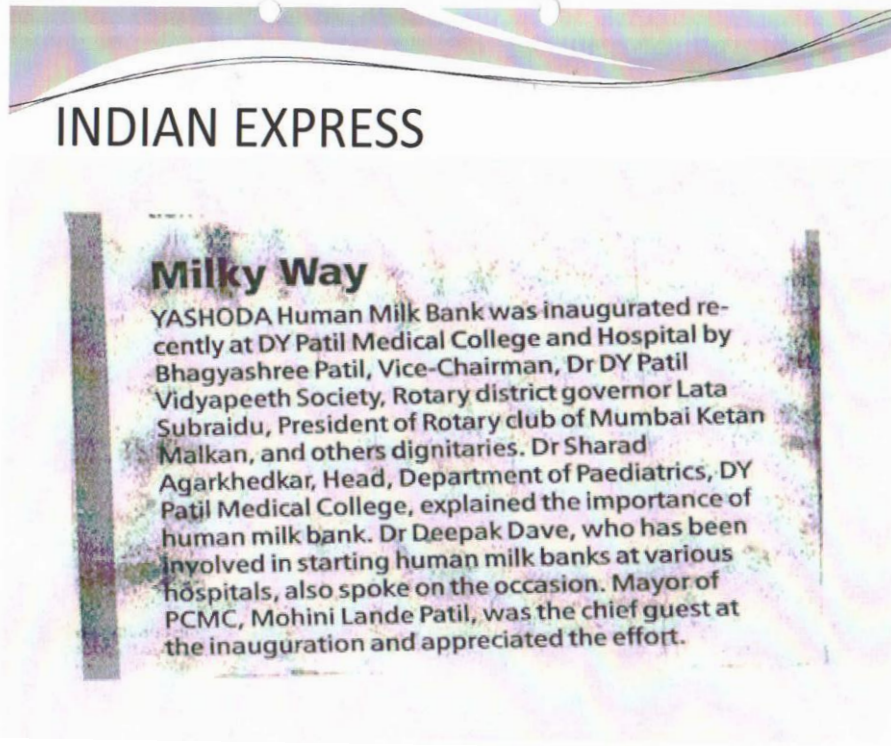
INDIAN EXPRESS

Milky Way

YASHODA Human Milk Bank was inaugurated recently at DY Patil Medical College and Hospital by Bhagyashree Patil, Vice-Chairman, Dr DY Patil Vidyapeeth Society, Rotary district governor Lata Subraidu, President of Rotary club of Mumbai Ketan Malkan, and others dignitaries. Dr Sharad Agarkhedkar, Head, Department of Paediatrics, DY Patil Medical College, explained the importance of human milk bank. Dr Deepak Dave, who has been involved in starting human milk banks at various hospitals, also spoke on the occasion. Mayor of PCMC, Mohini Lande Patil, was the chief guest at the inauguration and appreciated the effort.